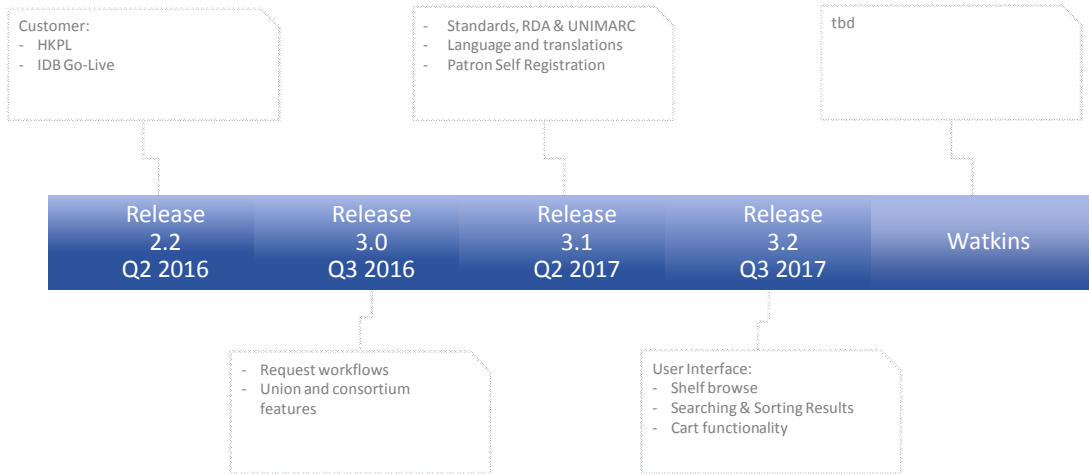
Customer:
- HKPL
- IDB Go-Live

- Standards, RDA & UNIMARC
- Language and translations
- Patron Self Registration

tbd

Release 2.2 Q2 2016

Release 3.0 Q3 2016

Release 3.1 Q2 2017

Release 3.2 Q3 2017

Watkins

- Request workflows
- Union and consortium features

User Interface:
- Shelf browse
- Searching & Sorting Results
- Cart functionality